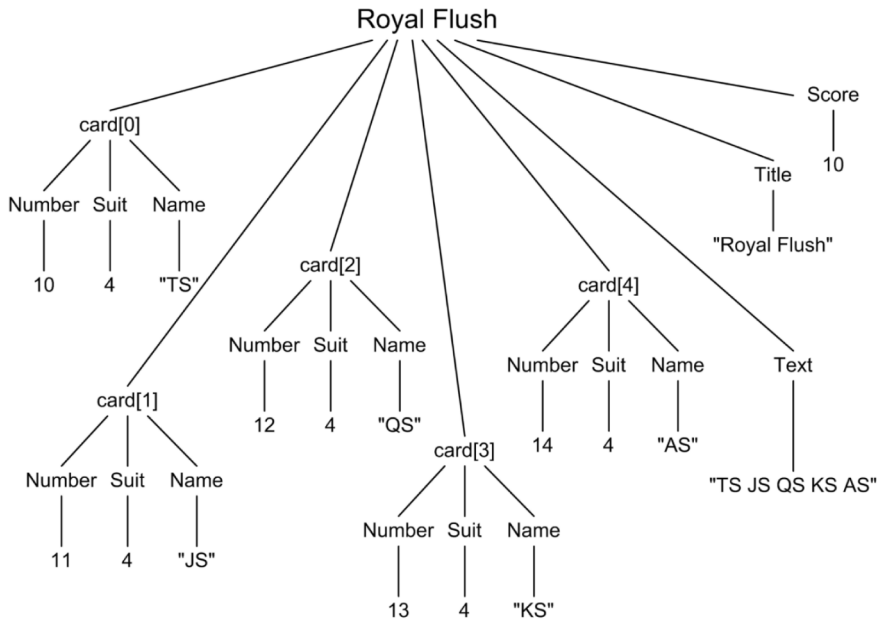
Royal Flush

card[0]
Number Suit Name
10 4 "TS"

card[1]
Number Suit Name
11 4 "JS"

card[2]
Number Suit Name
12 4 "QS"

card[3]
Number Suit Name
13 4 "KS"

card[4]
Number Suit Name
14 4 "AS"

Text
"TS JS QS KS AS"

Title
"Royal Flush"

Score
10